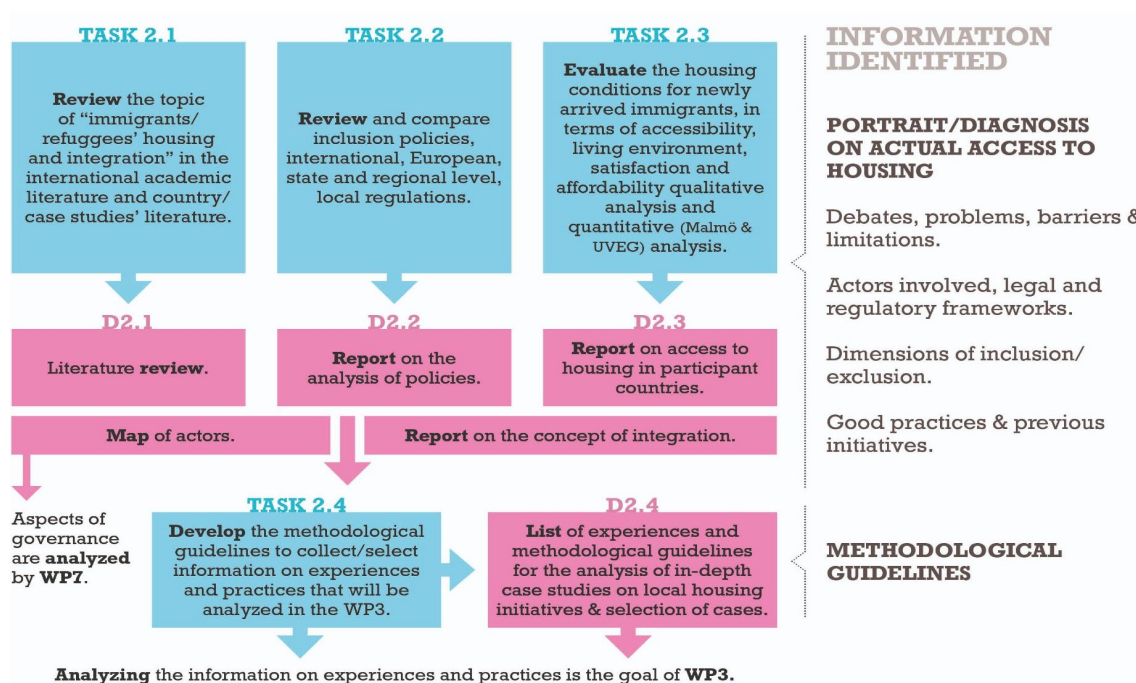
TASK 2.1

**Review** the topic of “immigrants/ refugees’ housing and integration” in the international academic literature and country/ case studies’ literature.

TASK 2.2

**Review** and compare inclusion policies, international, European, state and regional level, local regulations.

TASK 2.3

**Evaluate** the housing conditions for newly arrived immigrants, in terms of accessibility, living environment, satisfaction and affordability qualitative analysis and quantitative (Malmö & UVEG) analysis.

INFORMATION IDENTIFIED

PORTRAIT/DIAGNOSIS ON ACTUAL ACCESS TO HOUSING

Debates, problems, barriers & limitations.

Actors involved, legal and regulatory frameworks.

Dimensions of inclusion/ exclusion.

Good practices & previous initiatives.

D2.1

Literature **review**.

D2.2

**Report** on the analysis of policies.

D2.3

**Report** on access to housing in participant countries.

**Map** of actors.

**Report** on the concept of integration.

Aspects of governance are **analyzed** by **WP7**.

TASK 2.4

**Develop** the methodological guidelines to collect/select information on experiences and practices that will be analyzed in the WP3.

D2.4

**List** of experiences and methodological guidelines for the analysis of in-depth case studies on local housing initiatives & selection of cases.

METHODOLOGICAL GUIDELINES

**Analyzing** the information on experiences and practices is the goal of **WP3.**